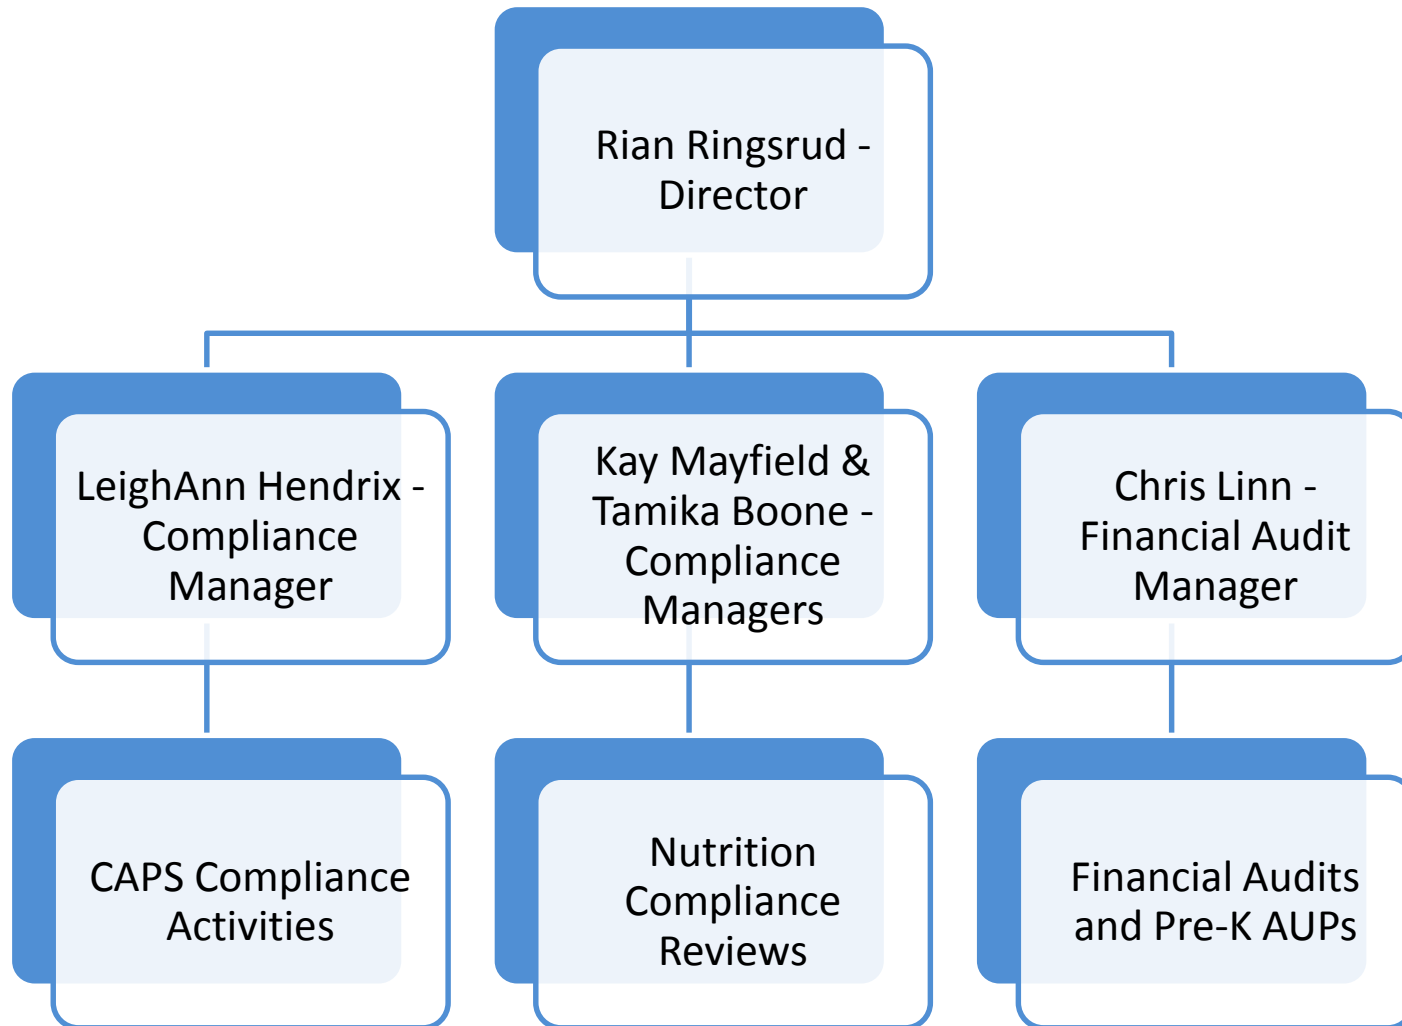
Rian Ringsrud - Director

LeighAnn Hendrix - Compliance Manager

Kay Mayfield & Tamika Boone - Compliance Managers

Chris Linn - Financial Audit Manager

CAPS Compliance Activities

Nutrition Compliance Reviews

Financial Audits and Pre-K AUPs